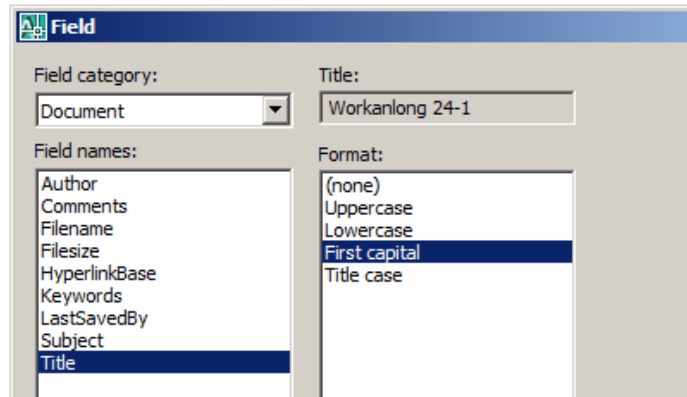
Field

Field category:
Document

Field names:
Author
Comments
Filename
Filesize
HyperlinkBase
Keywords
LastSavedBy
Subject
Title

Title:
Workanlong 24-1

Format:
(none)
Uppercase
Lowercase
First capital
Title case